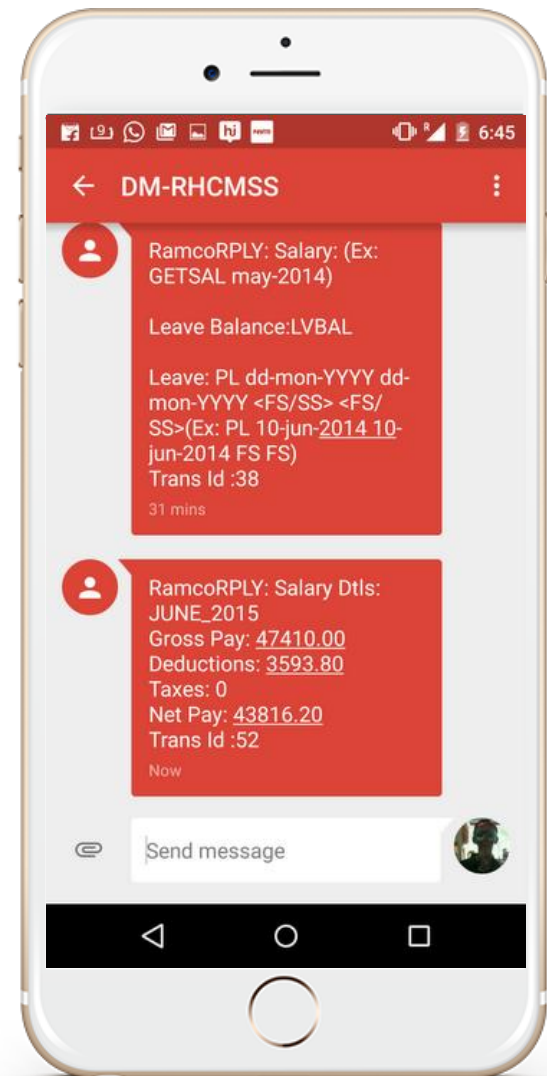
hi PAYTM R 6:45

DM-RHCMSS

RamcoRPLY: Salary: (Ex: GETSAL may-2014)

Leave Balance:LVBAL

Leave: PL dd-mon-YYYY dd-mon-YYYY <FS/SS> <FS/SS>(Ex: PL 10-jun-2014 10-jun-2014 FS FS)
Trans Id :38

31 mins

RamcoRPLY: Salary Dtls: JUNE_2015
Gross Pay: 47410.00
Deductions: 3593.80
Taxes: 0
Net Pay: 43816.20
Trans Id :52

Now

Send message